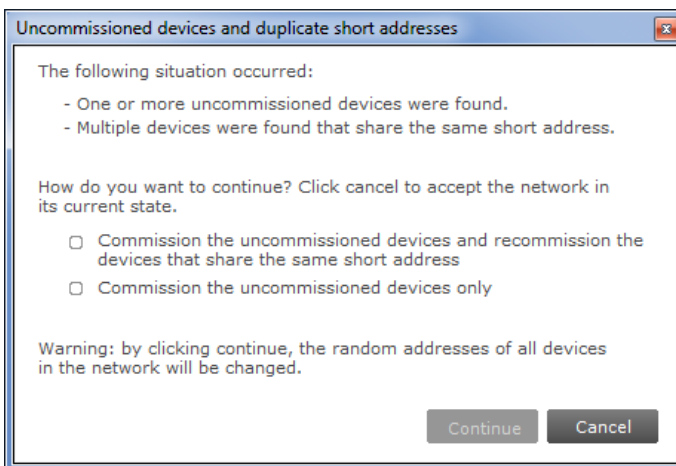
Uncommissioned devices and duplicate short addresses

The following situation occurred:

- One or more uncommissioned devices were found.
- Multiple devices were found that share the same short address.

How do you want to continue? Click cancel to accept the network in its current state.

☐ Commission the uncommissioned devices and recommission the devices that share the same short address

☐ Commission the uncommissioned devices only

Warning: by clicking continue, the random addresses of all devices in the network will be changed.

Continue Cancel